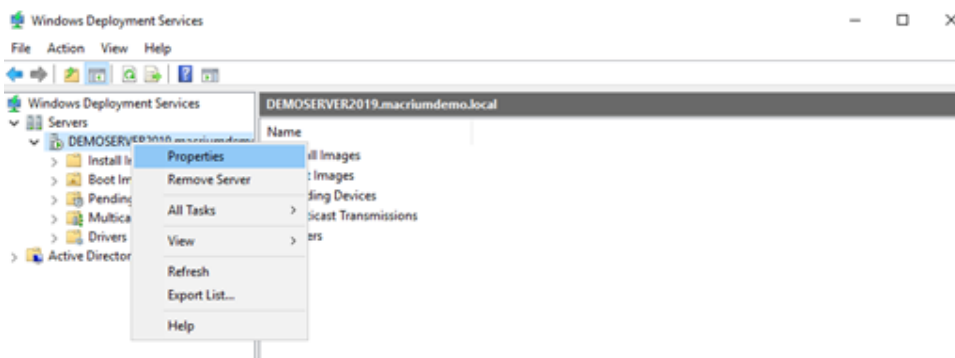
Windows Deployment Services

File Action View Help

Windows Deployment Services
Servers
DEMOSERVER2019.macriumdem
Install I
Boot Im
Pending
Multica
Drivers
Active Director

Properties
Remove Server
All Tasks
View
Refresh
Export List...
Help

DEMOSERVER2019.macriumdemo.local

Name
ll Images
t Images
ding Devices
ticast Transmissions
ers